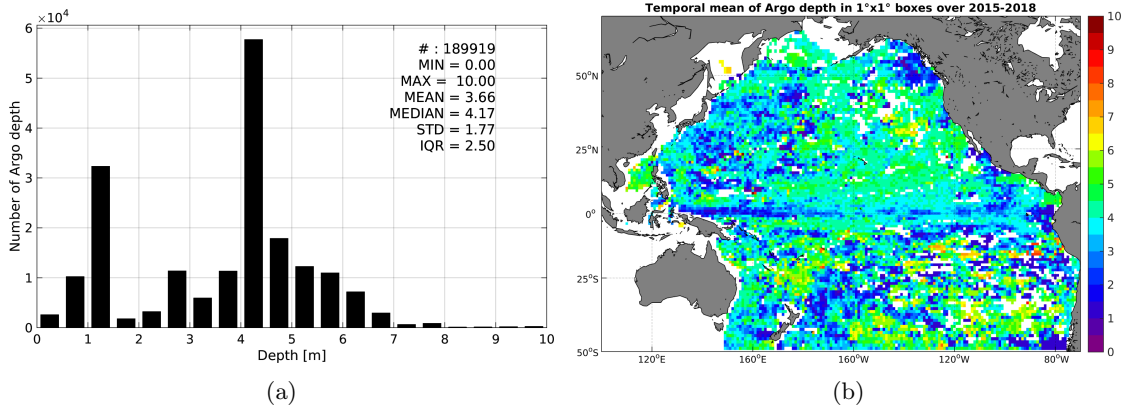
$\times 10^4$
6
5
4
3
2
1
0
Number of Argo depth
0 1 2 3 4 5 6 7 8 9 10
Depth [m]
# : 189919
MIN = 0.00
MAX = 10.00
MEAN = 3.66
MEDIAN = 4.17
STD = 1.77
IQR = 2.50
(a)

Temporal mean of Argo depth in 1°x1° boxes over 2015-2018
50°N
25°N
0°
25°S
50°S
120°E 160°E 160°W 120°W 80°W
10
9
8
7
6
5
4
3
2
1
0
(b)